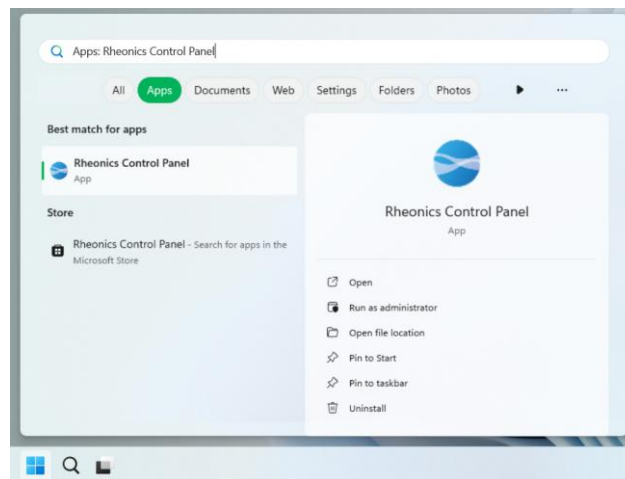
Apps: Rheonics Control Panel

All Apps Documents Web Settings Folders Photos ...

Best match for apps

Rheonics Control Panel
App

Store

Rheonics Control Panel - Search for apps in the Microsoft Store

Rheonics Control Panel
App

Open
Run as administrator
Open file location
Pin to Start
Pin to taskbar
Uninstall